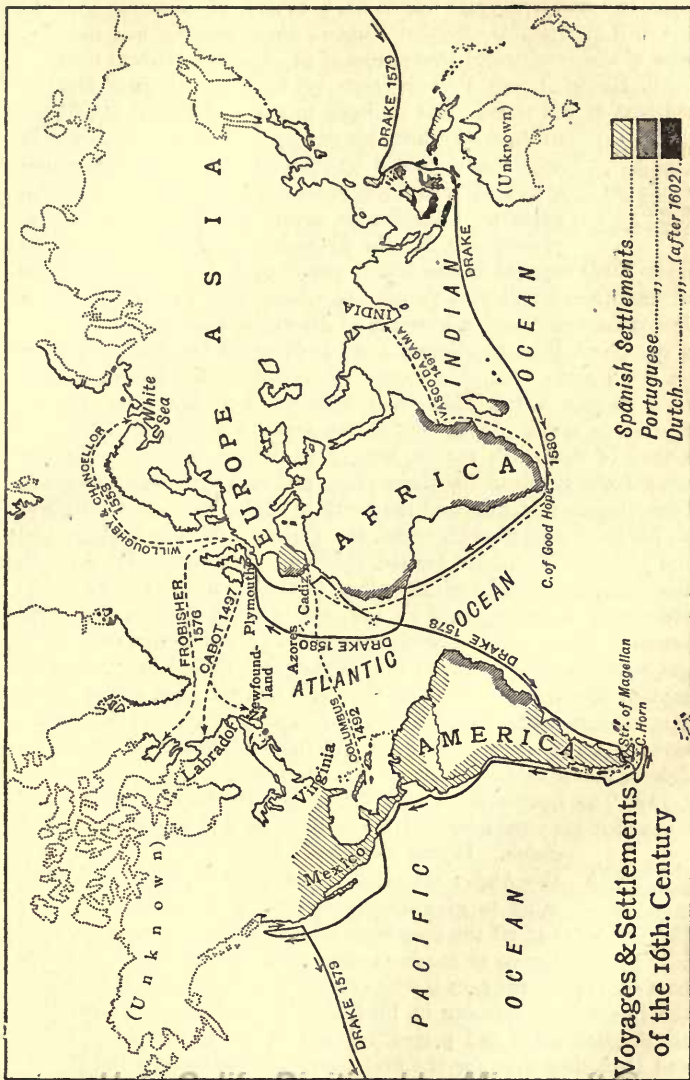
Voyages & Settlements of the 16th. Century

Spanish Settlements
Portuguese ,,
Dutch ,, (after 1602)

ASIA
EUROPE
AFRICA
AMERICA
INDIA
White Sea
Labrador
Newfoundland
Virginia
Mexico
Azores
Cadiz
Plymouth
C. of Good Hope
Str. of Magellan
C. Horn
(Unknown)
(Unknown)
ATLANTIC OCEAN
INDIAN OCEAN
PACIFIC OCEAN
FROBISHER 1576
CABOT 1497
WILLOUGHBY & CHANCELLOR 1553
COLUMBUS 1492
VASCO DA GAMA 1497
DRAKE 1577
DRAKE 1578
DRAKE 1579
DRAKE 1579
DRAKE 1580
DRAKE 1580
DRAKE